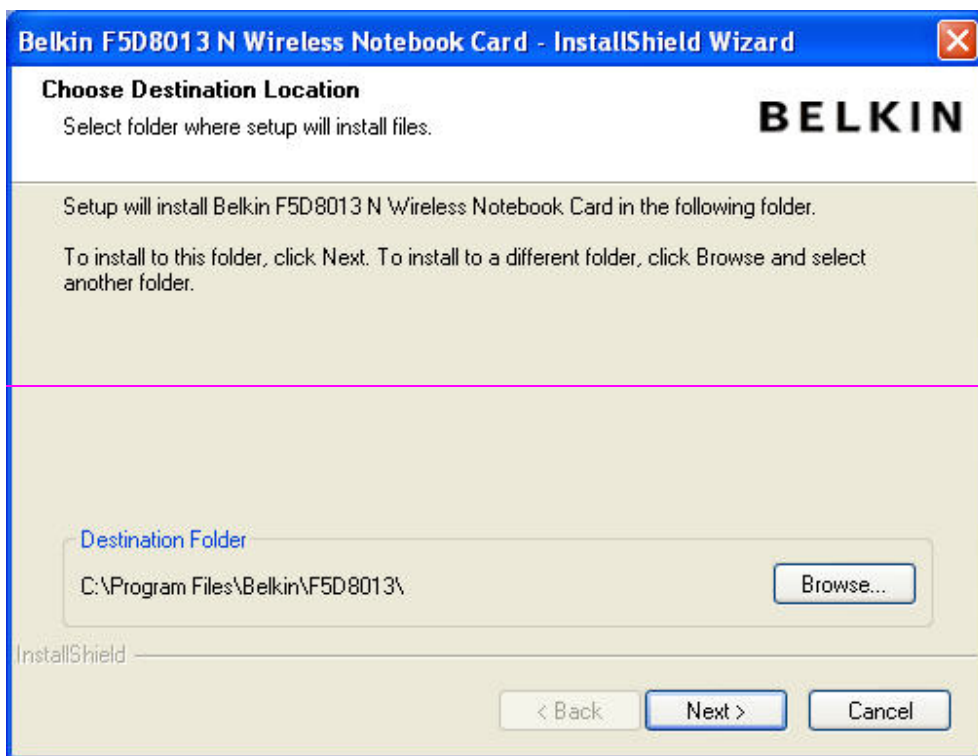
Belkin F5D8013 N Wireless Notebook Card - InstallShield Wizard

Choose Destination Location
Select folder where setup will install files.

BELKIN

Setup will install Belkin F5D8013 N Wireless Notebook Card in the following folder.

To install to this folder, click Next. To install to a different folder, click Browse and select another folder.

Destination Folder
C:\Program Files\Belkin\F5D8013\

Browse...

InstallShield

< Back

Next >

Cancel